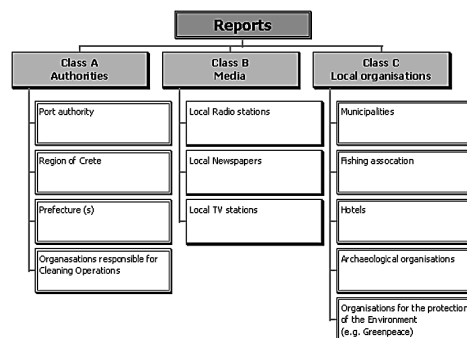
Reports

Class A
Authorities

Port authority

Region of Crete

Prefecture (s)

Organasations responsible for Cleaning Operations

Class B
Media

Local Radio stations

Local Newspapers

Local TV stations

Class C
Local organisations

Municipalities

Fishing assocation

Hotels

Archaeological organisations

Organisations for the protection of the Environment (e.g. Greenpeace)